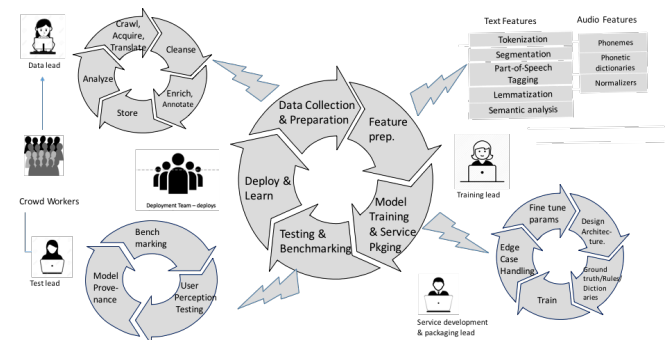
Data lead

Crawl, Acquire, Translate

Cleanse

Enrich, Annotate

Store

Analyze

Text Features

Tokenization

Segmentation

Part-of-Speech Tagging

Lemmatization

Semantic analysis

Audio Features

Phonemes

Phonetic dictionaries

Normalizers

Data Collection & Preparation

Feature prep.

Model Training & Service Pkging.

Testing & Benchmarking

Deploy & Learn

Deployment Team – deploys

Crowd Workers

Training lead

Test lead

Bench marking

User Perception Testing

Model Provenance

Fine tune params

Design Architecture.

Ground truth/Rules/ Dictionaries

Train

Edge Case Handling

Service development & packaging lead